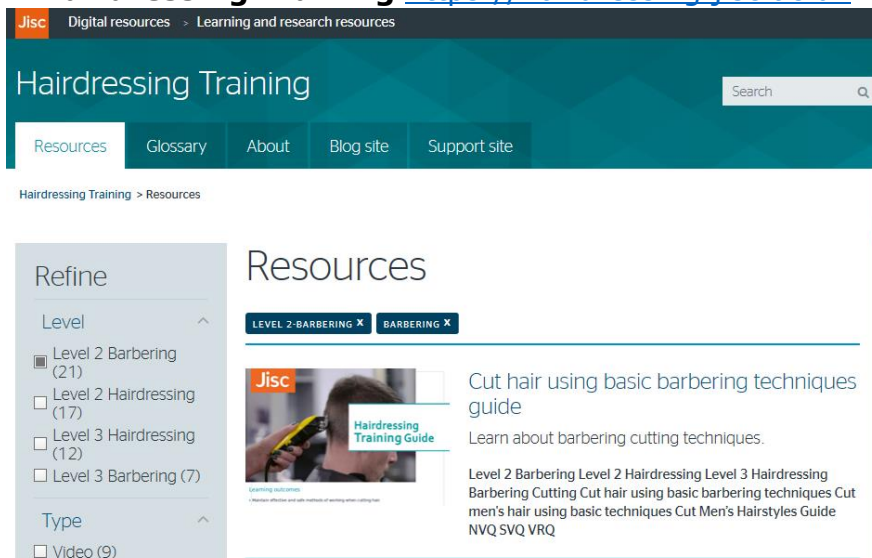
Jisc Digital resources > Learning and research resources

Hairdressing Training

Search

Resources Glossary About Blog site Support site

Hairdressing Training > Resources

Refine

Level

Level 2 Barbering (21)
Level 2 Hairdressing (17)
Level 3 Hairdressing (12)
Level 3 Barbering (7)

Type

Video (9)

Resources

LEVEL 2-BARBERING X BARBERING X

Jisc
Hairdressing Training Guide
Learning outcomes

Cut hair using basic barbering techniques guide

Learn about barbering cutting techniques.

Level 2 Barbering Level 2 Hairdressing Level 3 Hairdressing Barbering Cutting Cut hair using basic barbering techniques Cut men's hair using basic techniques Cut Men's Hairstyles Guide NVQ SVQ VRQ